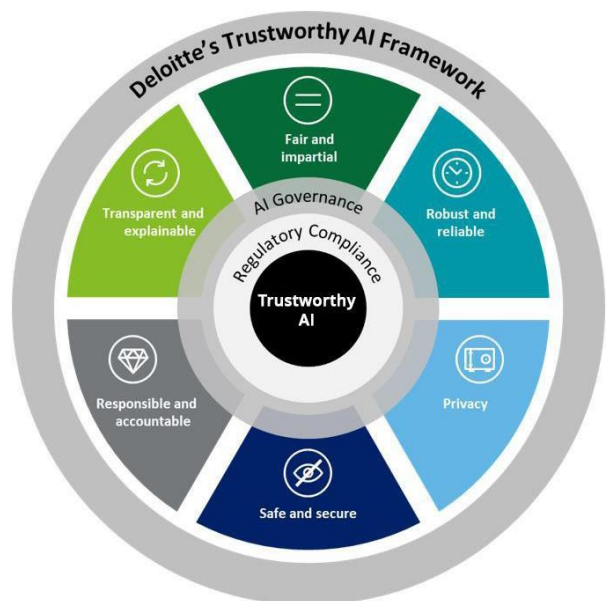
Deloitte's Trustworthy AI Framework

Fair and impartial

Robust and reliable

Privacy

Safe and secure

Responsible and accountable

Transparent and explainable

AI Governance

Regulatory Compliance

Trustworthy AI